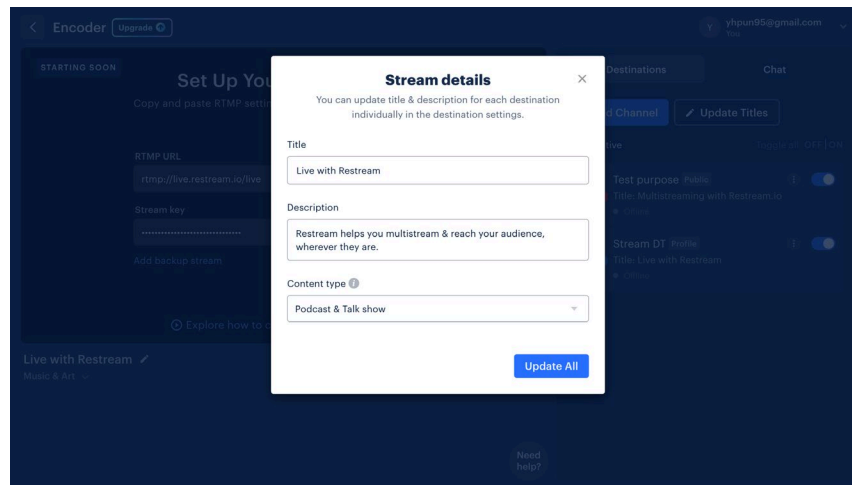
Encoder Upgrade

yhpun95@gmail.com
You

STARTING SOON

Set Up You

Copy and paste RTMP setti

RTMP URL

rtmp://live.restream.io/live

Stream key

••••••••••••••••••••••••••••••

Add backup stream

Explore how to c

Live with Restream

Music & Art

Destinations

Chat

d Channel

Update Titles

tive

Test purpose Public

Title: Multistreaming with Restream.io

Offline

Stream DT Profile

Title: Live with Restream

Offline

Need help?

Stream details

You can update title & description for each destination individually in the destination settings.

Title

Live with Restream

Description

Restream helps you multistream & reach your audience, wherever they are.

Content type

Podcast & Talk show

Update All